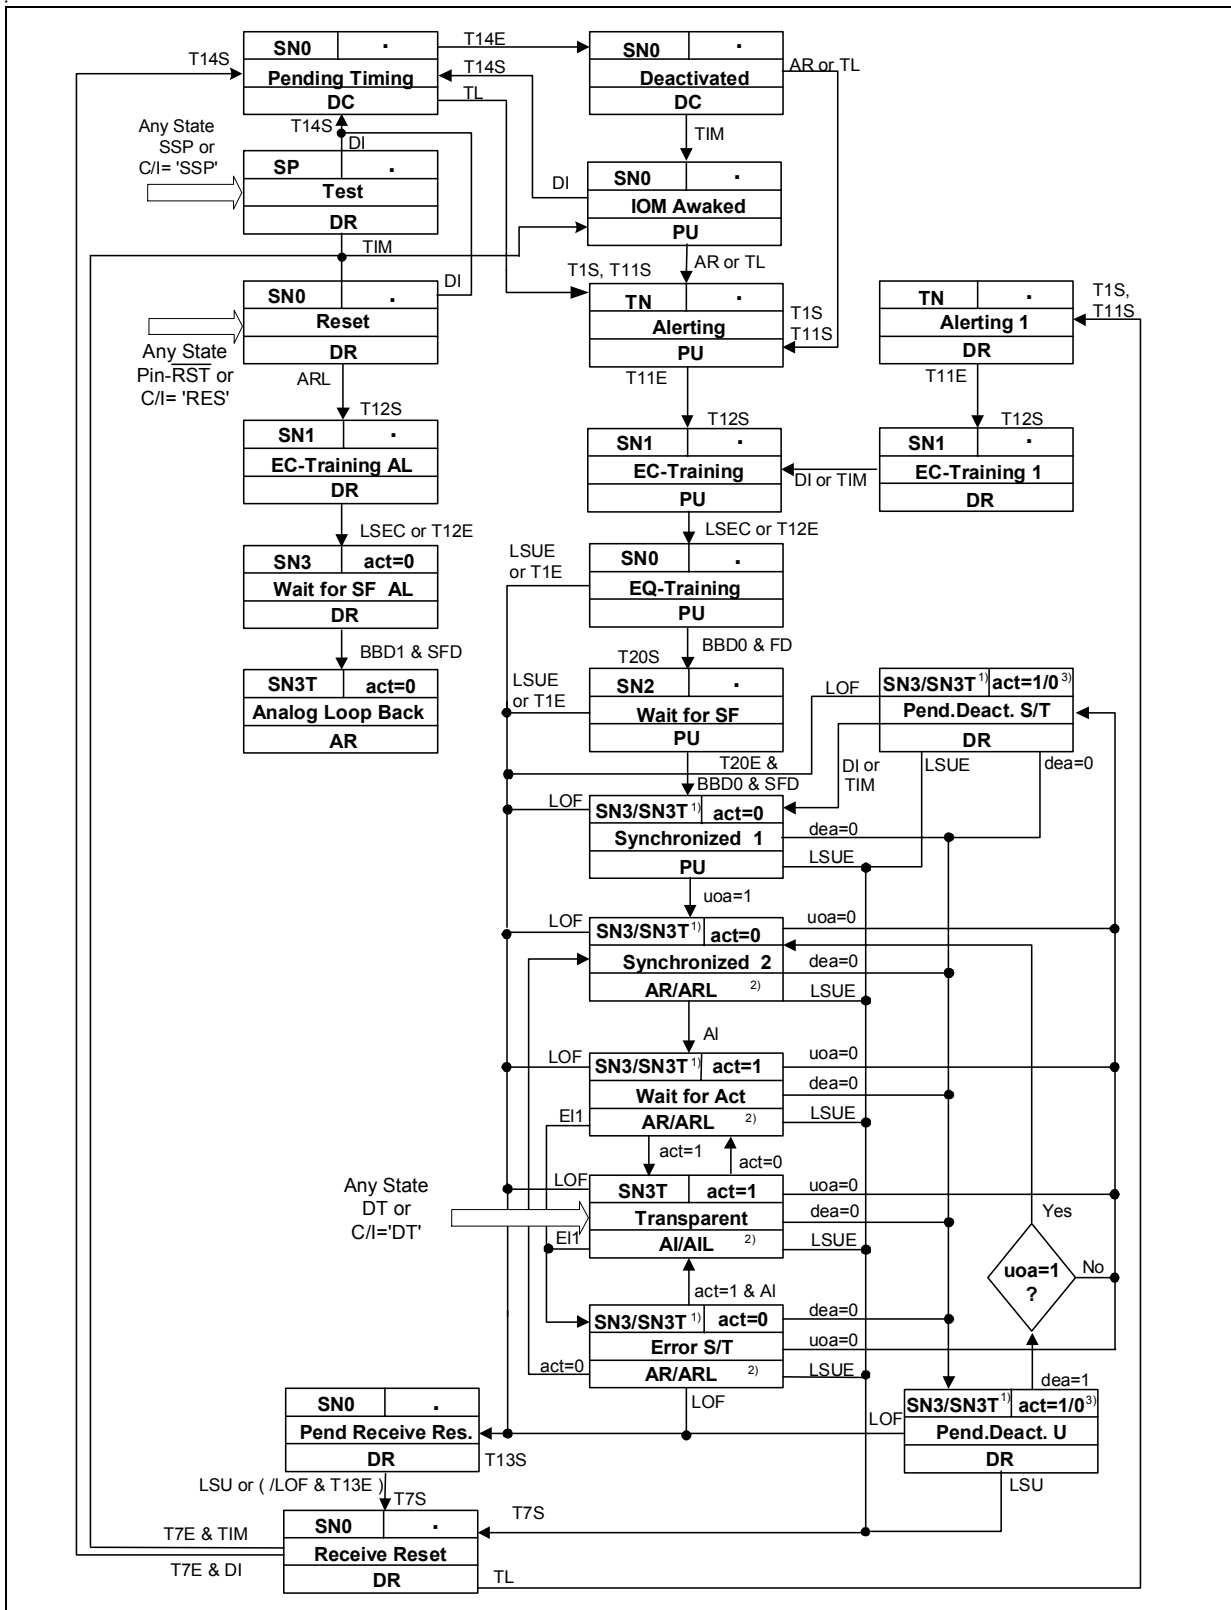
T14S
SN0 ·
Pending Timing
DC
T14E
SN0 ·
Deactivated
DC
AR or TL
T14S
TL
Any State
SSP or
C/I= 'SSP'
T14S
DI
SP ·
Test
DR
TIM
DI
SN0 ·
IOM Awaked
PU
TIM
AR or TL
T1S, T11S
SN0 .
Reset
DR
DI
Any State
Pin-RST or
C/I= 'RES'
TN ·
Alerting
PU
T1S
T11S
TN ·
Alerting 1
DR
T1S,
T11S
ARL
T12S
T11E
T11E
SN1 ·
EC-Training AL
DR
T12S
SN1 ·
EC-Training
PU
T12S
SN1 ·
EC-Training 1
DR
DI or TIM
LSEC or T12E
LSEC or T12E
SN3 act=0
Wait for SF AL
DR
LSUE
or T1E
SN0 .
EQ-Training
PU
BBD1 & SFD
BBD0 & FD
T20S
SN3T act=0
Analog Loop Back
AR
LSUE
or T1E
SN2 ·
Wait for SF
PU
LOF
SN3/SN3T$^{1)}$ act=1/0$^{3)}$
Pend.Deact. S/T
DR
T20E &
BBD0 & SFD
DI or
TIM
LSUE
dea=0
LOF
SN3/SN3T$^{1)}$ act=0
Synchronized 1
PU
dea=0
LSUE
uoa=1
LOF
SN3/SN3T$^{1)}$ act=0
Synchronized 2
AR/ARL $^{2)}$
uoa=0
dea=0
LSUE
AI
LOF
SN3/SN3T$^{1)}$ act=1
Wait for Act
AR/ARL $^{2)}$
uoa=0
dea=0
LSUE
EI1
act=1
act=0
Any State
DT or
C/I='DT'
LOF
SN3T act=1
Transparent
AI/AIL $^{2)}$
uoa=0
dea=0
LSUE
Yes
EI1
uoa=1
?
No
act=1 & AI
SN3/SN3T$^{1)}$ act=0
Error S/T
AR/ARL $^{2)}$
dea=0
uoa=0
LSUE
act=0
dea=1
LOF
SN0 .
Pend Receive Res.
DR
T13S
LOF
SN3/SN3T$^{1)}$ act=1/0$^{3)}$
Pend.Deact. U
DR
LSU or ( /LOF & T13E )
T7S
LSU
T7S
T7E & TIM
SN0 ·
Receive Reset
DR
T7E & DI
TL